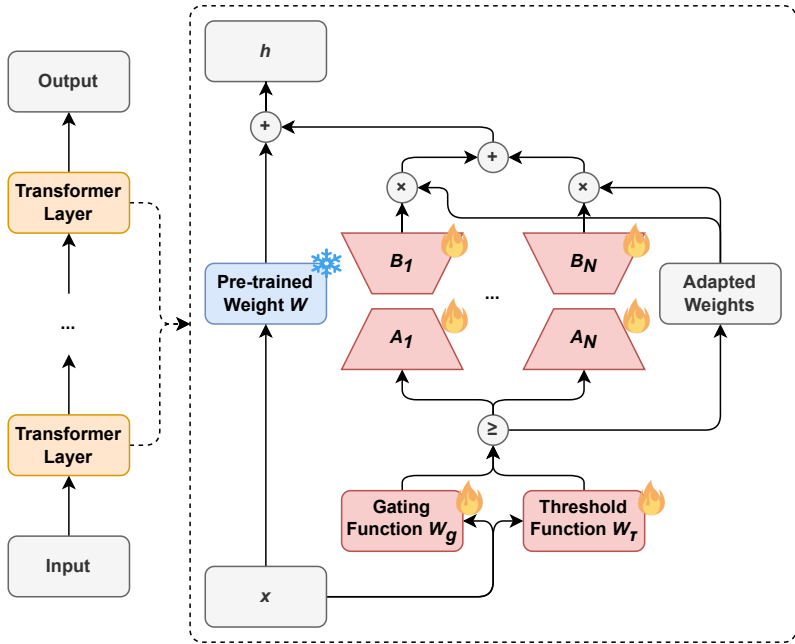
Output

Transformer Layer

...

Transformer Layer

Input

$h$

+

+

×

×

Pre-trained Weight $W$

$B_1$

$A_1$

...

$B_N$

$A_N$

Adapted Weights

≥

Gating Function $W_g$

Threshold Function $W_\tau$

$x$